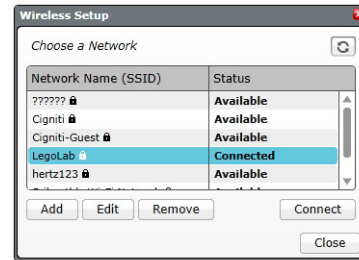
Wireless Setup

Choose a Network

| Network Name (SSID) | Status |
|---|---|
| ?????? | Available |
| Cigniti | Available |
| Cigniti-Guest | Available |
| LegoLab | Connected |
| hertz123 | Available |
| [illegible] | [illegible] |

Add Edit Remove Connect

Close